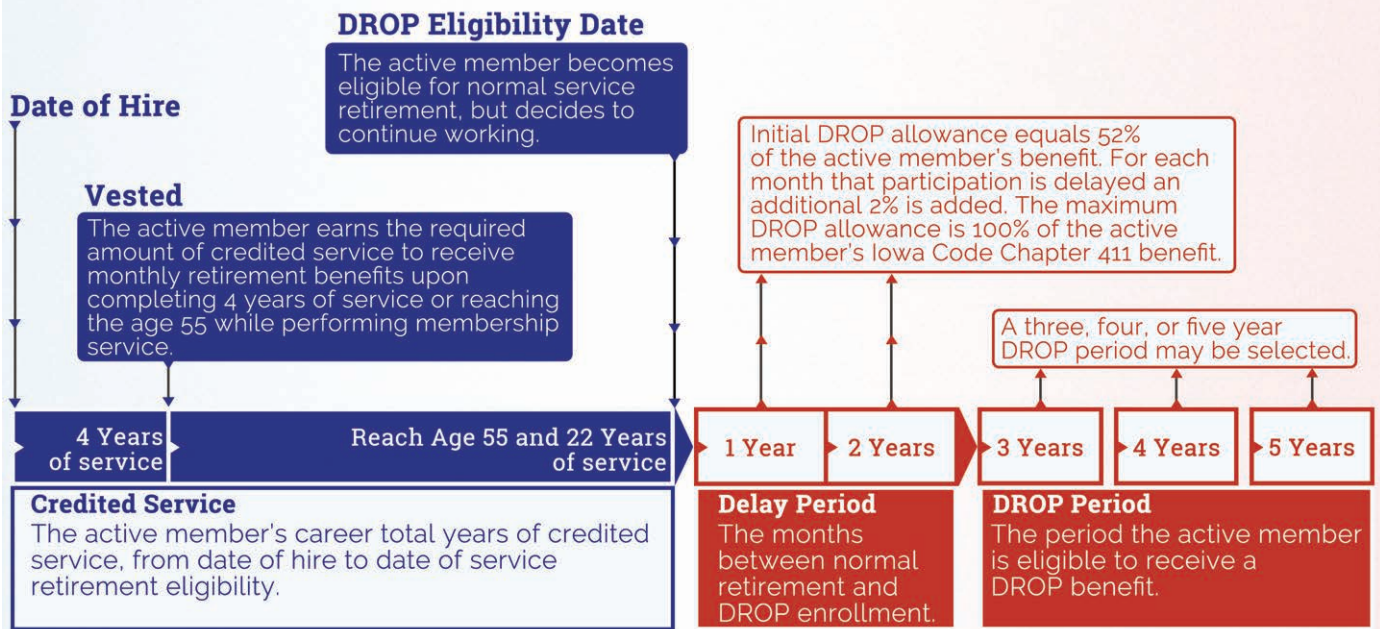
DROP Eligibility Date

The active member becomes eligible for normal service retirement, but decides to continue working.

Date of Hire

Vested

The active member earns the required amount of credited service to receive monthly retirement benefits upon completing 4 years of service or reaching the age 55 while performing membership service.

Initial DROP allowance equals 52% of the active member's benefit. For each month that participation is delayed an additional 2% is added. The maximum DROP allowance is 100% of the active member's Iowa Code Chapter 411 benefit.

A three, four, or five year DROP period may be selected.

4 Years of service

Reach Age 55 and 22 Years of service

1 Year

2 Years

3 Years

4 Years

5 Years

Credited Service

The active member's career total years of credited service, from date of hire to date of service retirement eligibility.

Delay Period

The months between normal retirement and DROP enrollment.

DROP Period

The period the active member is eligible to receive a DROP benefit.